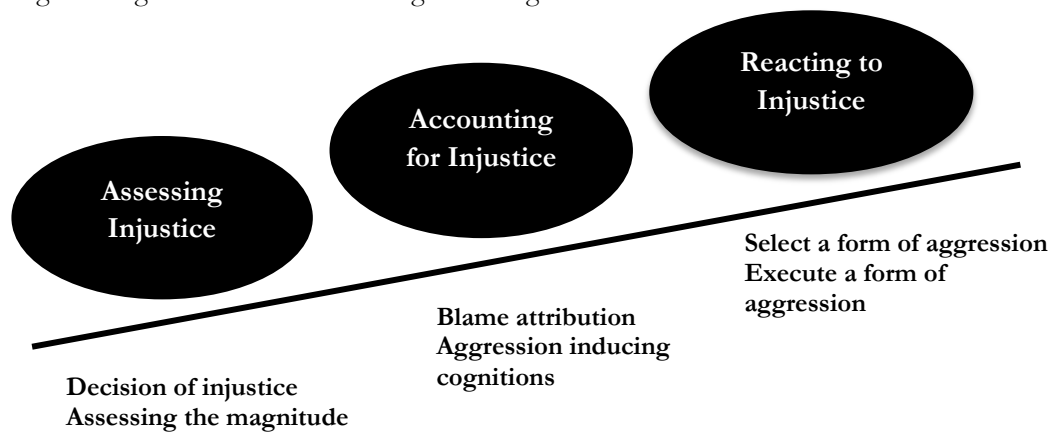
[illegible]

Reacting to Injustice

Accounting for Injustice

Assessing Injustice

Select a form of aggression
Execute a form of aggression

Blame attribution
Aggression inducing cognitions

Decision of injustice
Assessing the magnitude